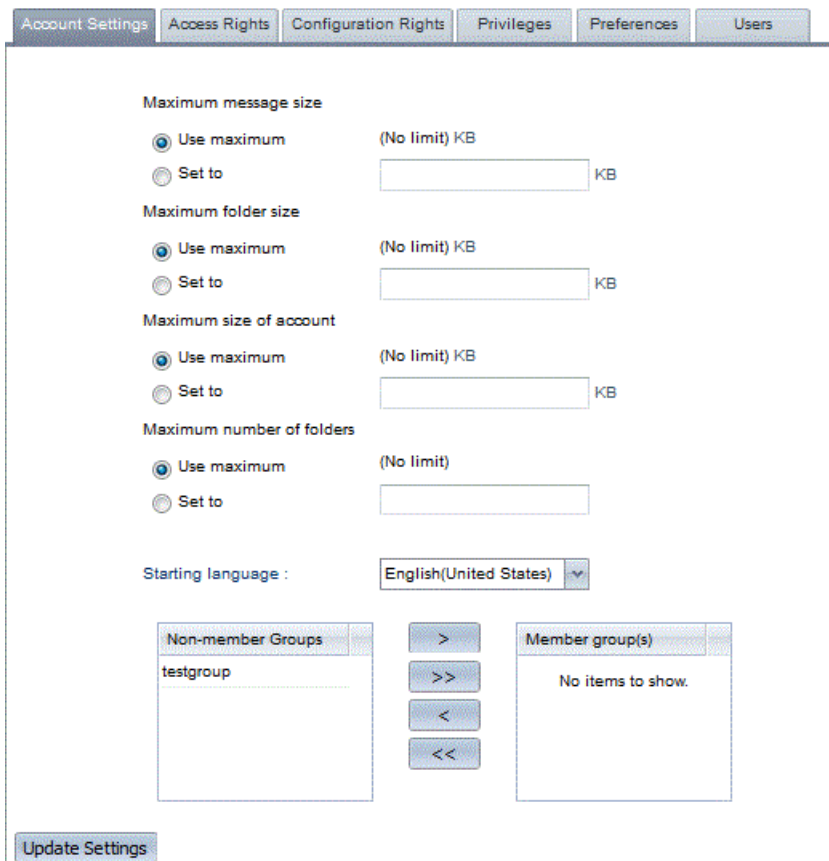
Account Settings | Access Rights | Configuration Rights | Privileges | Preferences | Users

Maximum message size

Use maximum (No limit) KB

Set to KB

Maximum folder size

Use maximum (No limit) KB

Set to KB

Maximum size of account

Use maximum (No limit) KB

Set to KB

Maximum number of folders

Use maximum (No limit)

Set to

Starting language : English(United States)

Non-member Groups

testgroup

>

>>

<

<<

Member group(s)

No items to show.

Update Settings